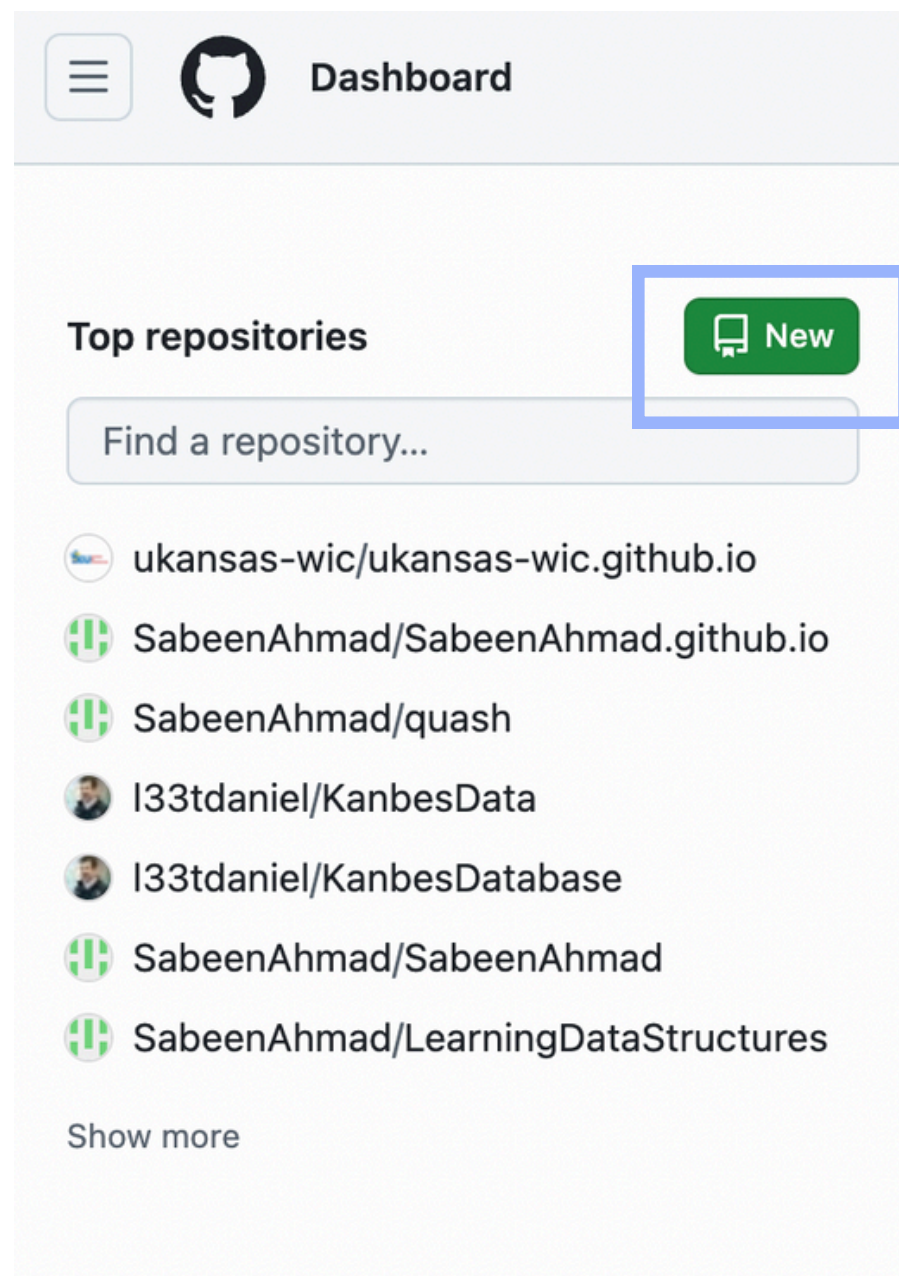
Dashboard

Top repositories

New

Find a repository...

ukansas-wic/ukansas-wic.github.io

SabeenAhmad/SabeenAhmad.github.io

SabeenAhmad/quash

l33tdaniel/KanbesData

l33tdaniel/KanbesDatabase

SabeenAhmad/SabeenAhmad

SabeenAhmad/LearningDataStructures

Show more